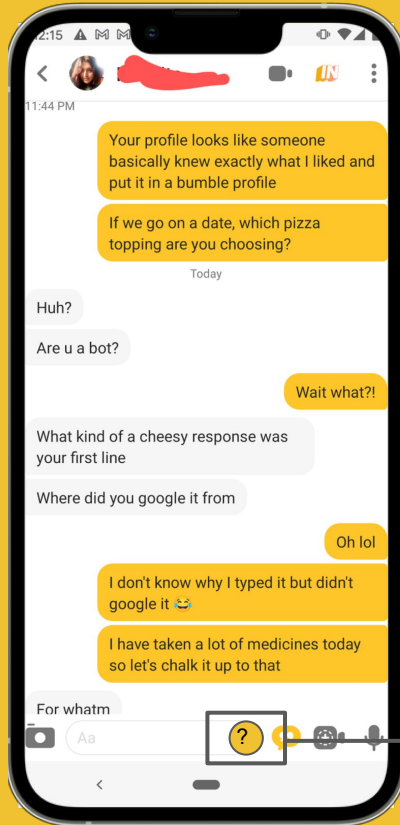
12:15

11:44 PM

Your profile looks like someone basically knew exactly what I liked and put it in a bumble profile

If we go on a date, which pizza topping are you choosing?

Today

Huh?

Are u a bot?

Wait what?!

What kind of a cheesy response was your first line

Where did you google it from

Oh lol

I don't know why I typed it but didn't google it 😂

I have taken a lot of medicines today so let's chalk it up to that

For whatm

Aa

?